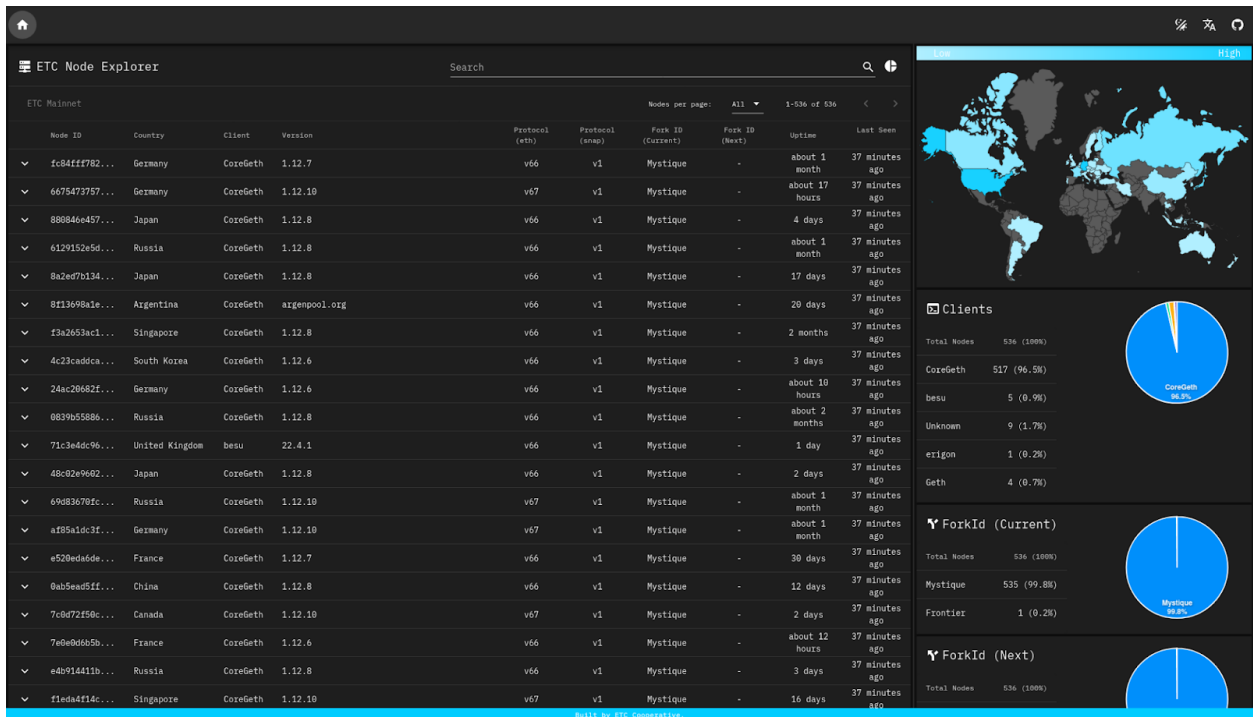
ETC Node Explorer

Search

ETC Mainnet

Nodes per page: All 1-536 of 536

| | Node ID | Country | Client | Version | Protocol (eth) | Protocol (snap) | Fork ID (Current) | Fork ID (Next) | Uptime | Last Seen |
|---|---|---|---|---|---|---|---|---|---|---|
| ⌄ | fc84fff782... | Germany | CoreGeth | 1.12.7 | v66 | v1 | Mystique | - | about 1 month | 37 minutes ago |
| ⌄ | 6675473757... | Germany | CoreGeth | 1.12.10 | v67 | v1 | Mystique | - | about 17 hours | 37 minutes ago |
| ⌄ | 880846e457... | Japan | CoreGeth | 1.12.8 | v66 | v1 | Mystique | - | 4 days | 37 minutes ago |
| ⌄ | 6129152e5d... | Russia | CoreGeth | 1.12.8 | v66 | v1 | Mystique | - | about 1 month | 37 minutes ago |
| ⌄ | 8a2ed7b134... | Japan | CoreGeth | 1.12.8 | v66 | v1 | Mystique | - | 17 days | 37 minutes ago |
| ⌄ | 8f13698a1e... | Argentina | CoreGeth | argenpool.org | v66 | v1 | Mystique | - | 20 days | 37 minutes ago |
| ⌄ | f3a2653ac1... | Singapore | CoreGeth | 1.12.8 | v66 | v1 | Mystique | - | 2 months | 37 minutes ago |
| ⌄ | 4c23caddca... | South Korea | CoreGeth | 1.12.6 | v66 | v1 | Mystique | - | 3 days | 37 minutes ago |
| ⌄ | 24ac20682f... | Germany | CoreGeth | 1.12.6 | v66 | v1 | Mystique | - | about 10 hours | 37 minutes ago |
| ⌄ | 0839b55886... | Russia | CoreGeth | 1.12.8 | v66 | v1 | Mystique | - | about 2 months | 37 minutes ago |
| ⌄ | 71c3e4dc96... | United Kingdom | besu | 22.4.1 | v66 | v1 | Mystique | - | 1 day | 37 minutes ago |
| ⌄ | 48c02e9602... | Japan | CoreGeth | 1.12.8 | v66 | v1 | Mystique | - | 2 days | 37 minutes ago |
| ⌄ | 69d83670fc... | Russia | CoreGeth | 1.12.10 | v67 | v1 | Mystique | - | about 1 month | 37 minutes ago |
| ⌄ | af85a1dc3f... | Germany | CoreGeth | 1.12.10 | v67 | v1 | Mystique | - | about 1 month | 37 minutes ago |
| ⌄ | e520eda6de... | France | CoreGeth | 1.12.7 | v66 | v1 | Mystique | - | 30 days | 37 minutes ago |
| ⌄ | 0ab5ead5ff... | China | CoreGeth | 1.12.8 | v66 | v1 | Mystique | - | 12 days | 37 minutes ago |
| ⌄ | 7c0d72f50c... | Canada | CoreGeth | 1.12.10 | v67 | v1 | Mystique | - | 2 days | 37 minutes ago |
| ⌄ | 7e0e0d6b5b... | France | CoreGeth | 1.12.6 | v66 | v1 | Mystique | - | about 12 hours | 37 minutes ago |
| ⌄ | e4b914411b... | Russia | CoreGeth | 1.12.8 | v66 | v1 | Mystique | - | 3 days | 37 minutes ago |
| ⌄ | f1eda4f14c... | Singapore | CoreGeth | 1.12.10 | v67 | v1 | Mystique | - | 16 days | 37 minutes ago |

Low High

Clients

| | |
|---|---|
| Total Nodes | 536 (100%) |
| CoreGeth | 517 (96.5%) |
| besu | 5 (0.9%) |
| Unknown | 9 (1.7%) |
| erigon | 1 (0.2%) |
| Geth | 4 (0.7%) |

CoreGeth 96.5%

ForkId (Current)

| | |
|---|---|
| Total Nodes | 536 (100%) |
| Mystique | 535 (99.8%) |
| Frontier | 1 (0.2%) |

Mystique 99.8%

ForkId (Next)

Total Nodes 536 (100%)

Built by ETC Cooperative